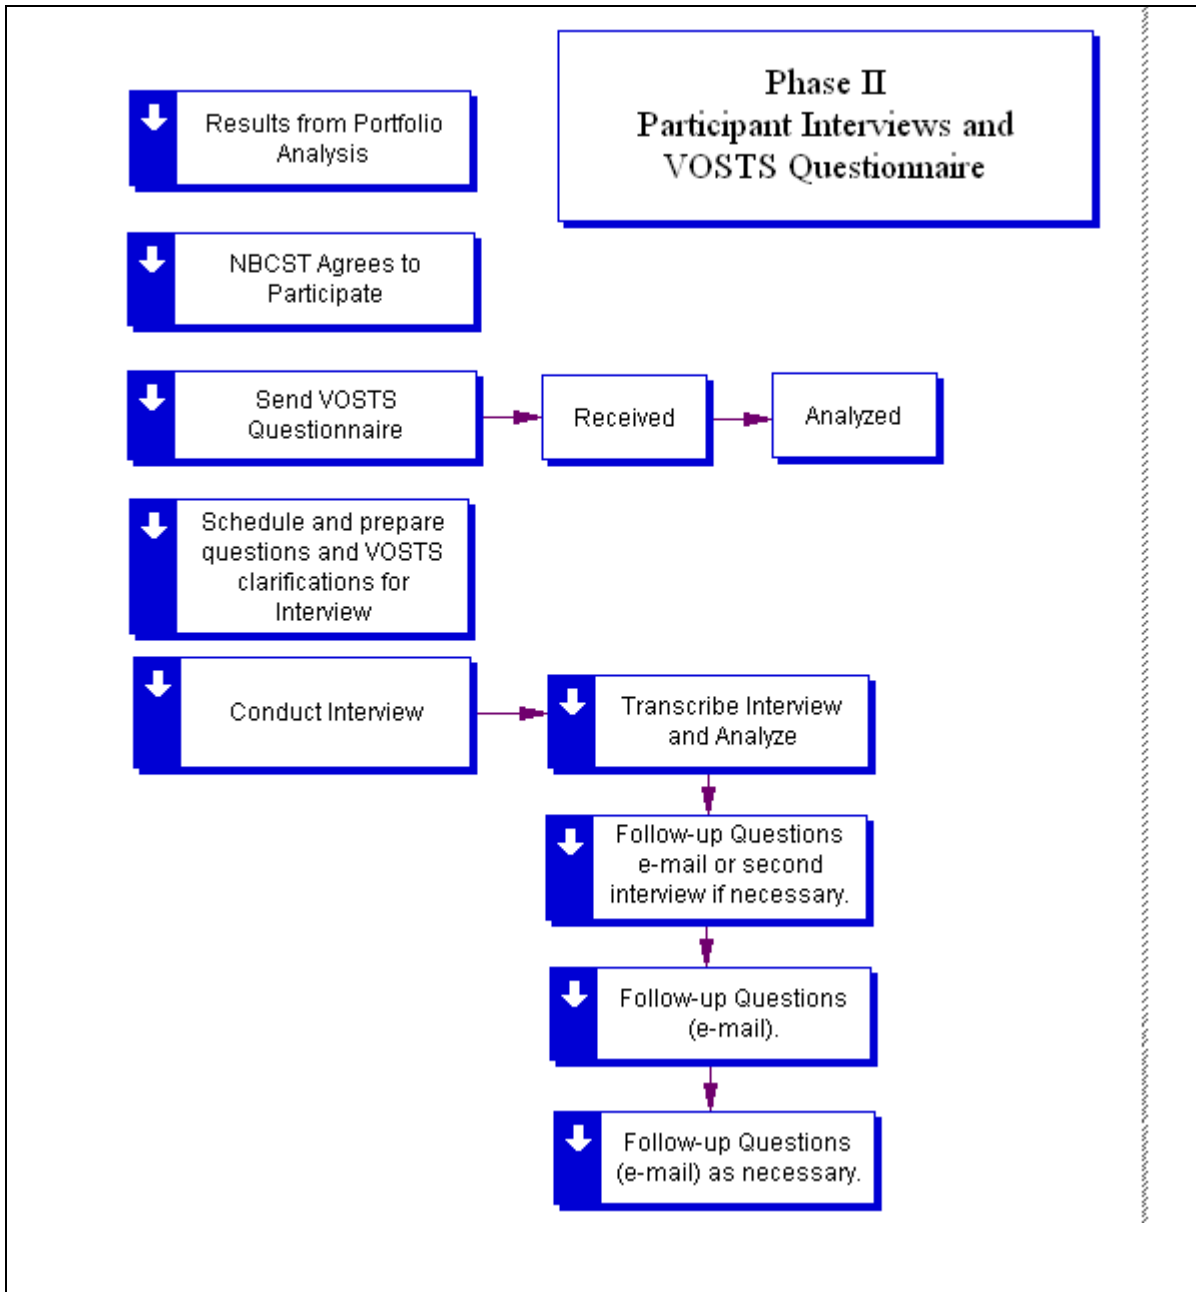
Phase II
Participant Interviews and VOSTS Questionnaire

Results from Portfolio Analysis

NBCST Agrees to Participate

Send VOSTS Questionnaire

Received

Analyzed

Schedule and prepare questions and VOSTS clarifications for Interview

Conduct Interview

Transcribe Interview and Analyze

Follow-up Questions e-mail or second interview if necessary.

Follow-up Questions (e-mail).

Follow-up Questions (e-mail) as necessary.